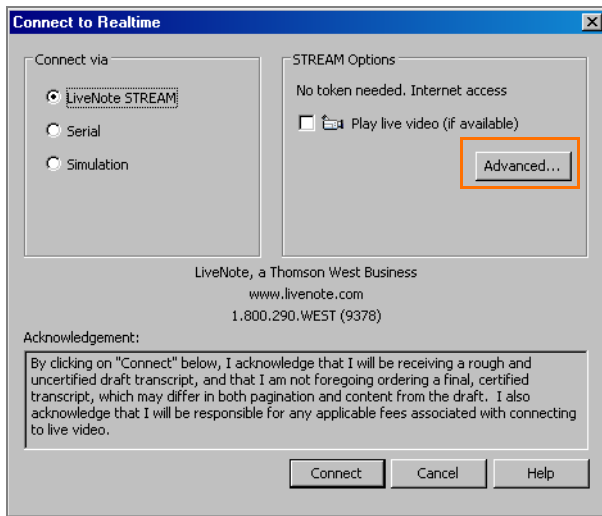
Connect to Realtime

Connect via

LiveNote STREAM

Serial

Simulation

STREAM Options

No token needed. Internet access

Play live video (if available)

Advanced...

LiveNote, a Thomson West Business

www.livenote.com

1.800.290.WEST (9378)

Acknowledgement:

By clicking on "Connect" below, I acknowledge that I will be receiving a rough and uncertified draft transcript, and that I am not foregoing ordering a final, certified transcript, which may differ in both pagination and content from the draft. I also acknowledge that I will be responsible for any applicable fees associated with connecting to live video.

Connect

Cancel

Help